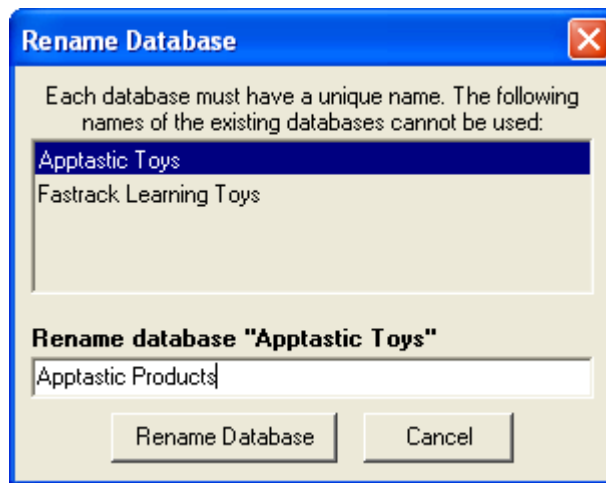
Rename Database

Each database must have a unique name. The following names of the existing databases cannot be used:

Apptastic Toys
Fastrack Learning Toys

Rename database "Apptastic Toys"

Apptastic Products

Rename Database

Cancel